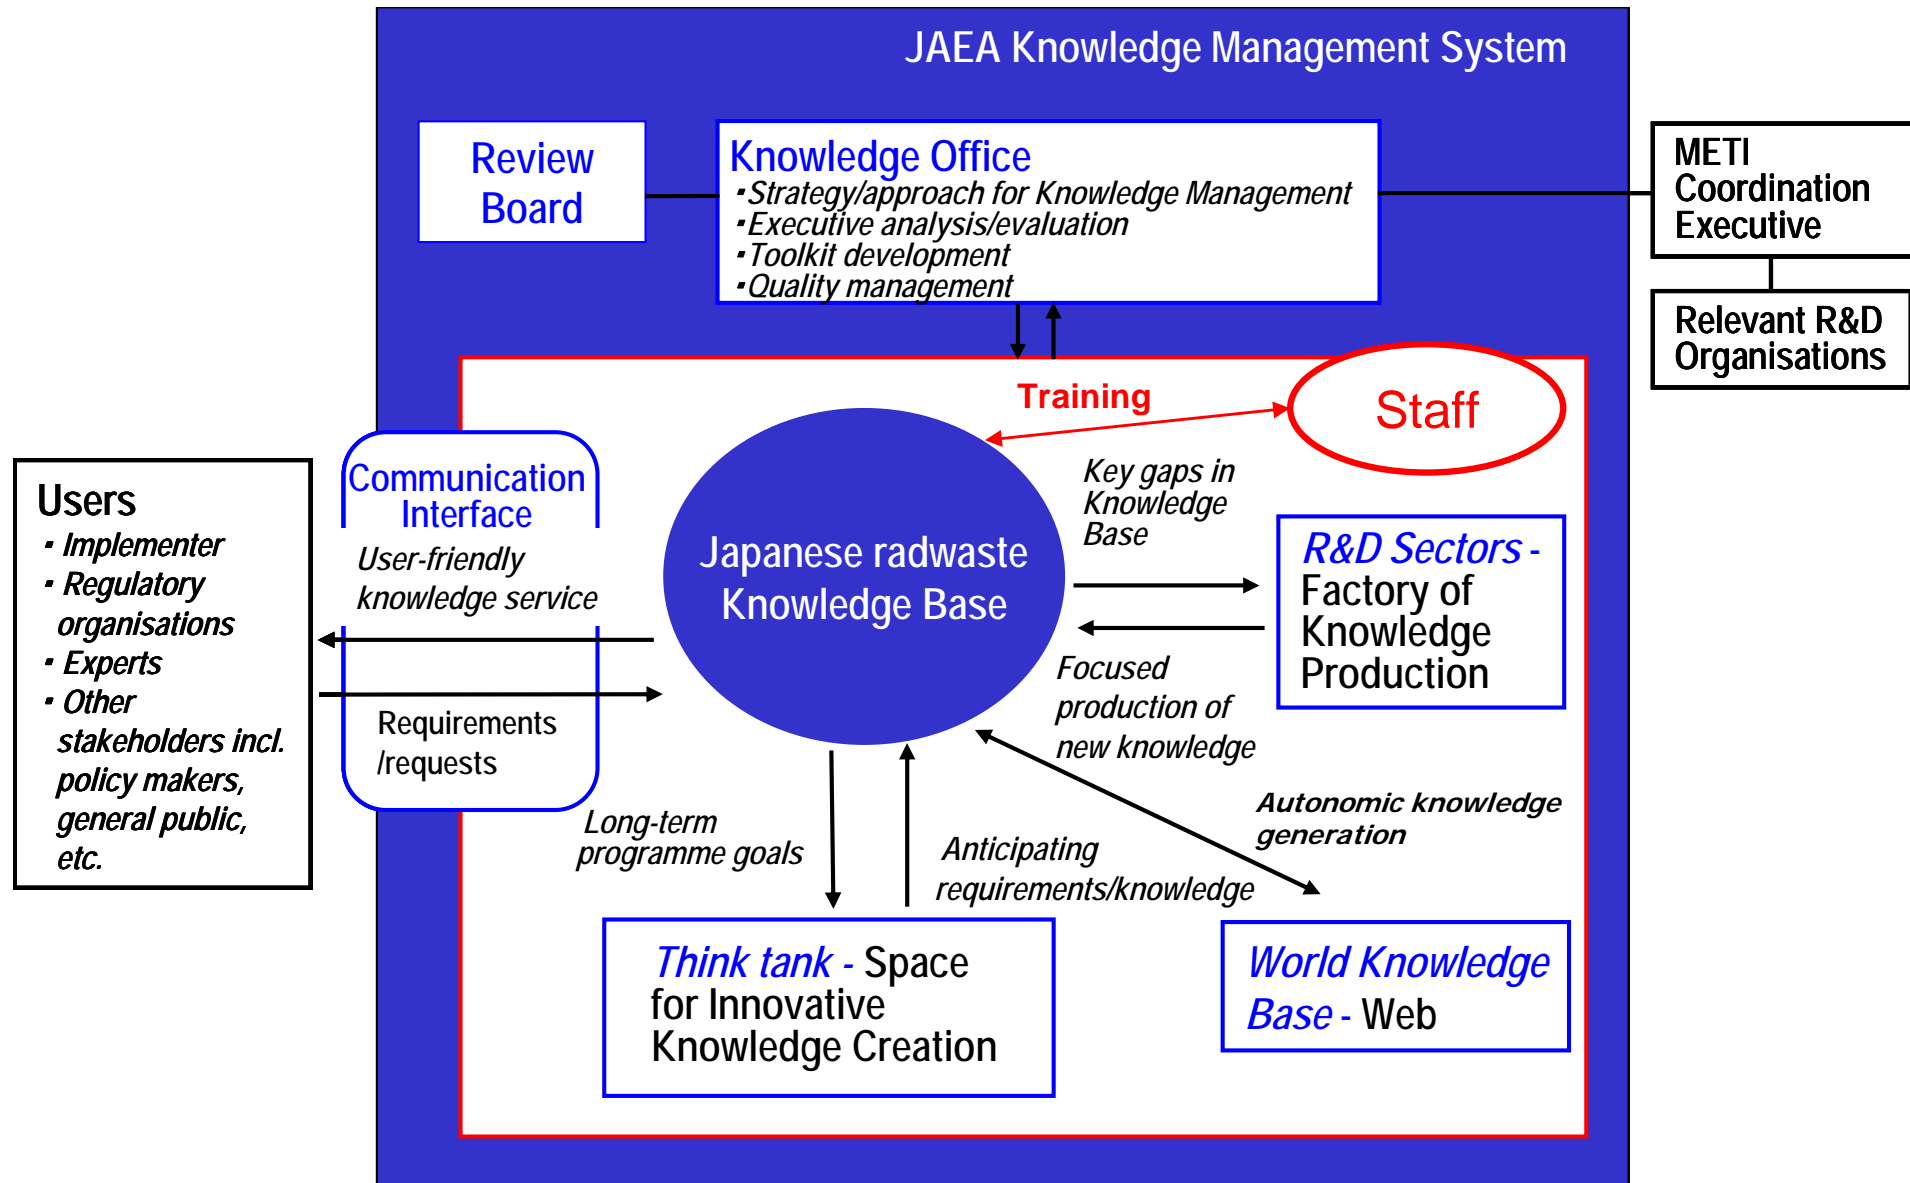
JAEA Knowledge Management System

Review Board

Knowledge Office
▪Strategy/approach for Knowledge Management
▪Executive analysis/evaluation
▪Toolkit development
▪Quality management

METI Coordination Executive

Relevant R&D Organisations

Training

Staff

Users
▪ Implementer
▪ Regulatory organisations
▪ Experts
▪ Other stakeholders incl. policy makers, general public, etc.

Communication Interface

User-friendly knowledge service

Requirements /requests

Japanese radwaste Knowledge Base

Key gaps in Knowledge Base

R&D Sectors - Factory of Knowledge Production

Focused production of new knowledge

Autonomic knowledge generation

Long-term programme goals

Anticipating requirements/knowledge

Think tank - Space for Innovative Knowledge Creation

World Knowledge Base - Web